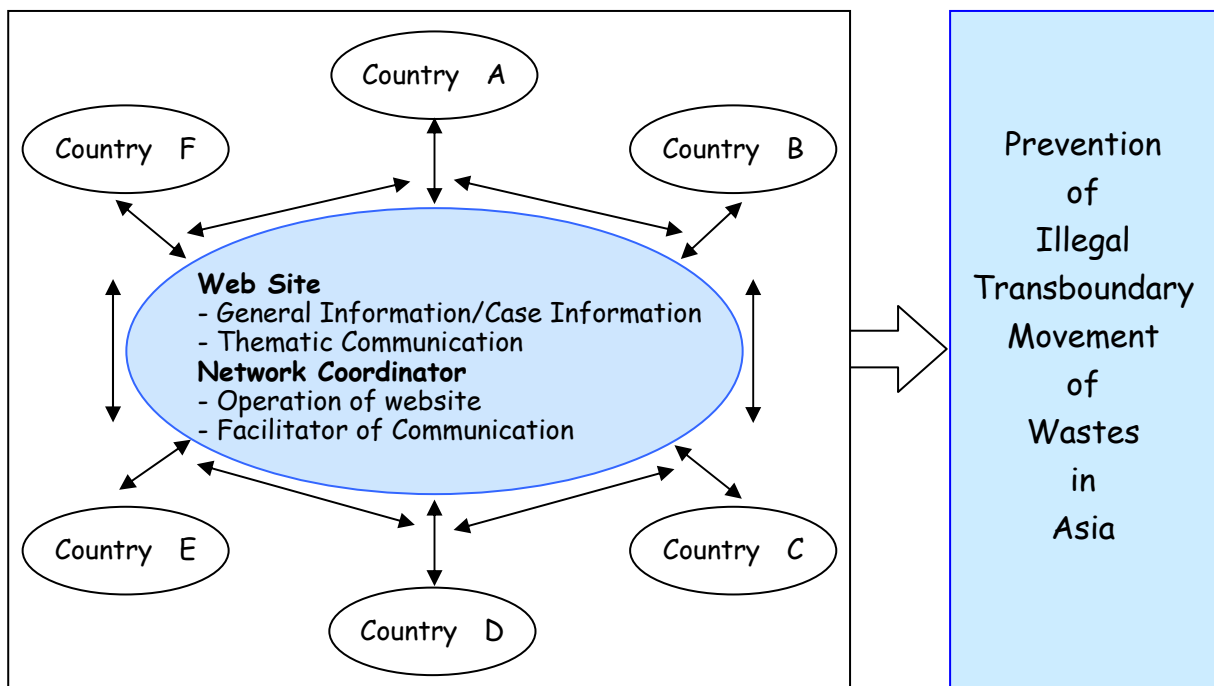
Country A

Country F

Country B

**Web Site**
- General Information/Case Information
- Thematic Communication
**Network Coordinator**
- Operation of website
- Facilitator of Communication

Country E

Country C

Country D

Prevention of Illegal Transboundary Movement of Wastes in Asia